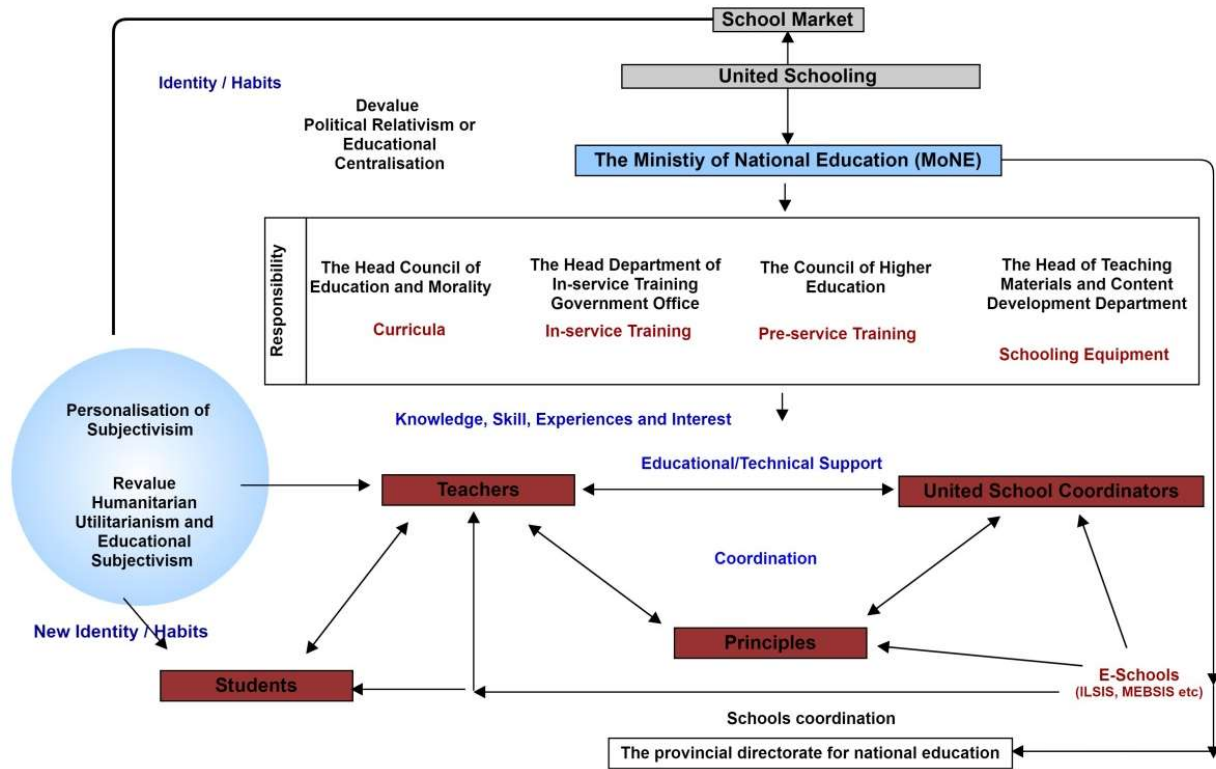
School Market

United Schooling

Identity / Habits

Devalue
Political Relativism or
Educational
Centralisation

The Ministiy of National Education (MoNE)

Responsibility

The Head Council of Education and Morality

Curricula

The Head Department of In-service Training Government Office

In-service Training

The Council of Higher Education

Pre-service Training

The Head of Teaching Materials and Content Development Department

Schooling Equipment

Knowledge, Skill, Experiences and Interest

Personalisation of Subjectivism

Revalue Humanitarian Utilitarianism and Educational Subjectivism

Educational/Technical Support

Teachers

United School Coordinators

Coordination

New Identity / Habits

Principles

Students

E-Schools
(ILSIS, MEBSIS etc)

Schools coordination

The provincial directorate for national education